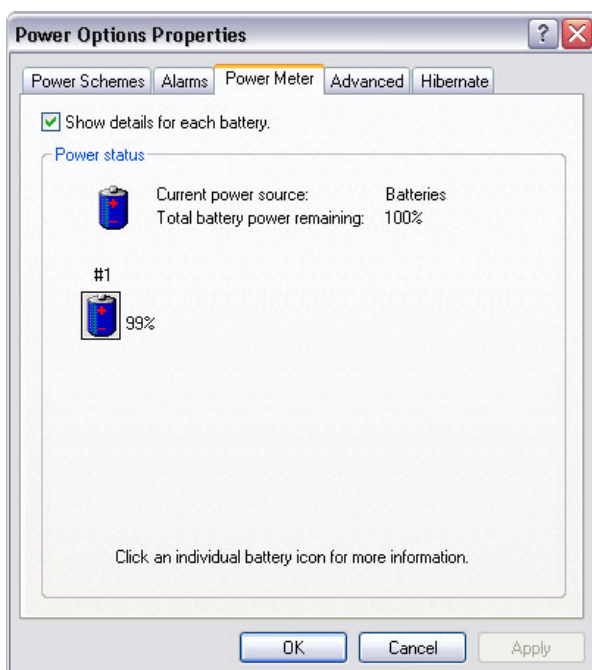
Power Options Properties

Power Schemes | Alarms | Power Meter | Advanced | Hibernate

Show details for each battery.

Power status

Current power source: Batteries
Total battery power remaining: 100%

#1

99%

Click an individual battery icon for more information.

OK Cancel Apply